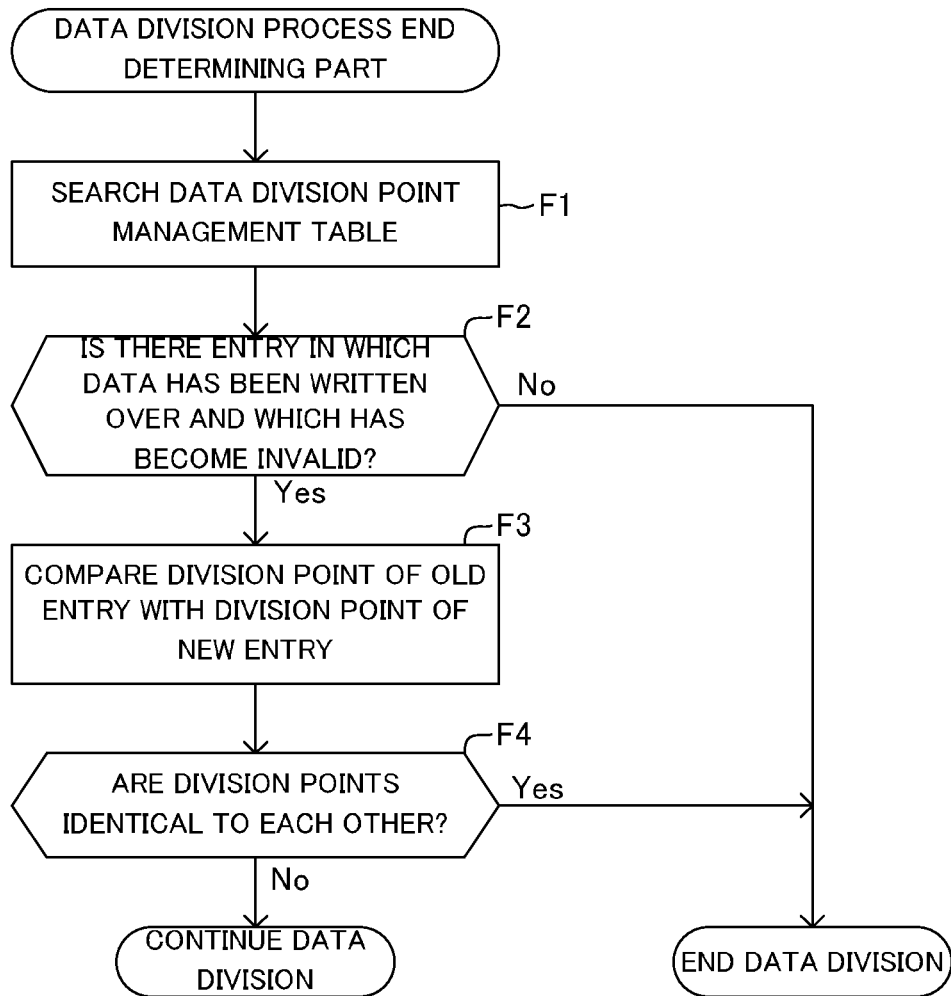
DATA DIVISION PROCESS END DETERMINING PART

SEARCH DATA DIVISION POINT MANAGEMENT TABLE

F1

F2

IS THERE ENTRY IN WHICH DATA HAS BEEN WRITTEN OVER AND WHICH HAS BECOME INVALID?

No

Yes

F3

COMPARE DIVISION POINT OF OLD ENTRY WITH DIVISION POINT OF NEW ENTRY

F4

ARE DIVISION POINTS IDENTICAL TO EACH OTHER?

Yes

No

CONTINUE DATA DIVISION

END DATA DIVISION